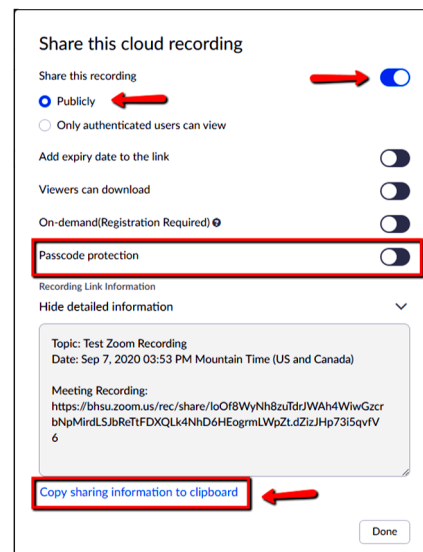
Share this cloud recording

Share this recording

Publicly

Only authenticated users can view

Add expiry date to the link

Viewers can download

On-demand(Registration Required)

Passcode protection

Recording Link Information

Hide detailed information

Topic: Test Zoom Recording
Date: Sep 7, 2020 03:53 PM Mountain Time (US and Canada)

Meeting Recording:
https://bhsu.zoom.us/rec/share/loOf8WyNh8zuTdrJWAh4WiwGzcrbNpMirdLSJbReTtFDXQLk4NhD6HEogrmLWpZt.dZizJHp73i5qvfV6

Copy sharing information to clipboard

Done